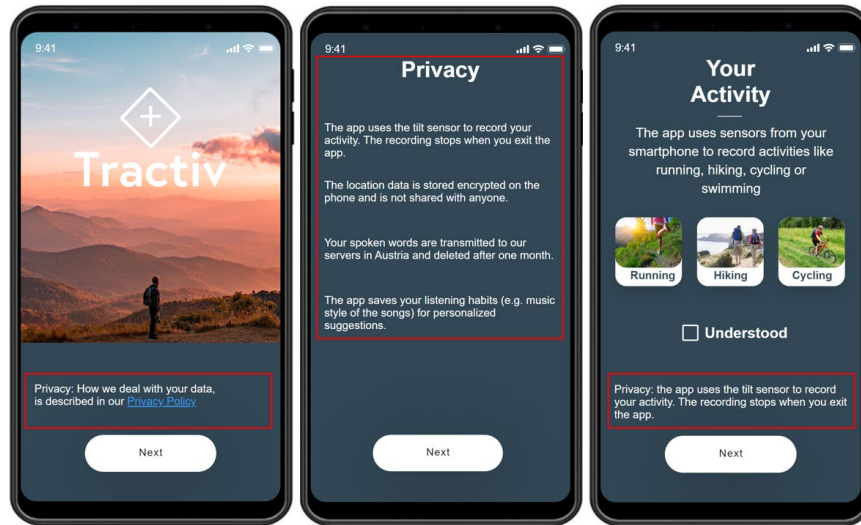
9:41

Tractiv

Privacy: How we deal with your data, is described in our Privacy Policy

Next

9:41

Privacy

The app uses the tilt sensor to record your activity. The recording stops when you exit the app.

The location data is stored encrypted on the phone and is not shared with anyone.

Your spoken words are transmitted to our servers in Austria and deleted after one month.

The app saves your listening habits (e.g. music style of the songs) for personalized suggestions.

Next

9:41

Your Activity

The app uses sensors from your smartphone to record activities like running, hiking, cycling or swimming

Running

Hiking

Cycling

Understood

Privacy: the app uses the tilt sensor to record your activity. The recording stops when you exit the app.

Next